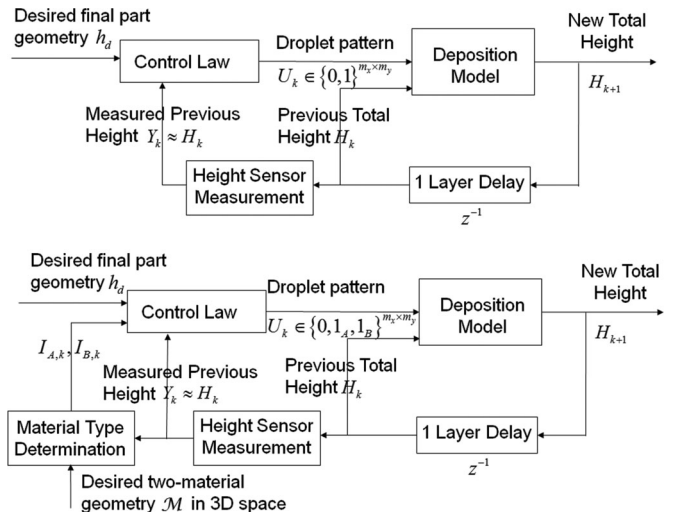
Desired final part geometry $h_d$

Control Law

Droplet pattern

$U_k \in \{0,1\}^{m_x \times m_y}$

Deposition Model

New Total Height

$H_{k+1}$

Measured Previous Height $Y_k \approx H_k$

Previous Total Height $H_k$

Height Sensor Measurement

1 Layer Delay

$z^{-1}$

Desired final part geometry $h_d$

Control Law

Droplet pattern

$U_k \in \{0,1_A,1_B\}^{m_x \times m_y}$

Deposition Model

New Total Height

$H_{k+1}$

$I_{A,k}, I_{B,k}$

Measured Previous Height $Y_k \approx H_k$

Previous Total Height $H_k$

Material Type Determination

Height Sensor Measurement

1 Layer Delay

$z^{-1}$

Desired two-material geometry $\mathcal{M}$ in 3D space